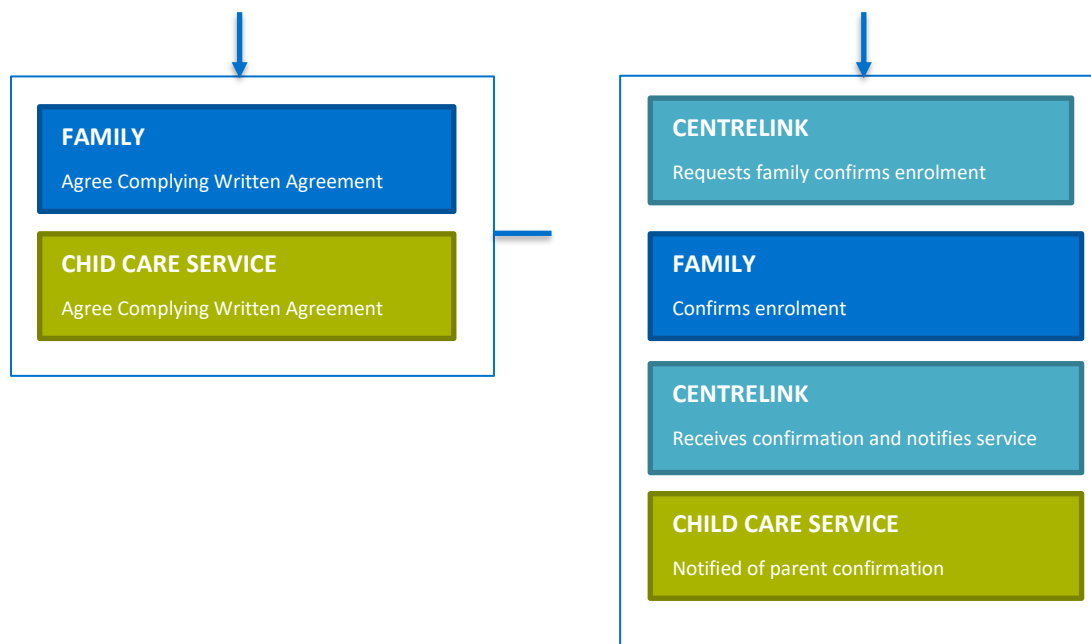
FAMILY

Agree Complying Written Agreement

CHID CARE SERVICE

Agree Complying Written Agreement

CENTRELINK

Requests family confirms enrolment

FAMILY

Confirms enrolment

CENTRELINK

Receives confirmation and notifies service

CHILD CARE SERVICE

Notified of parent confirmation